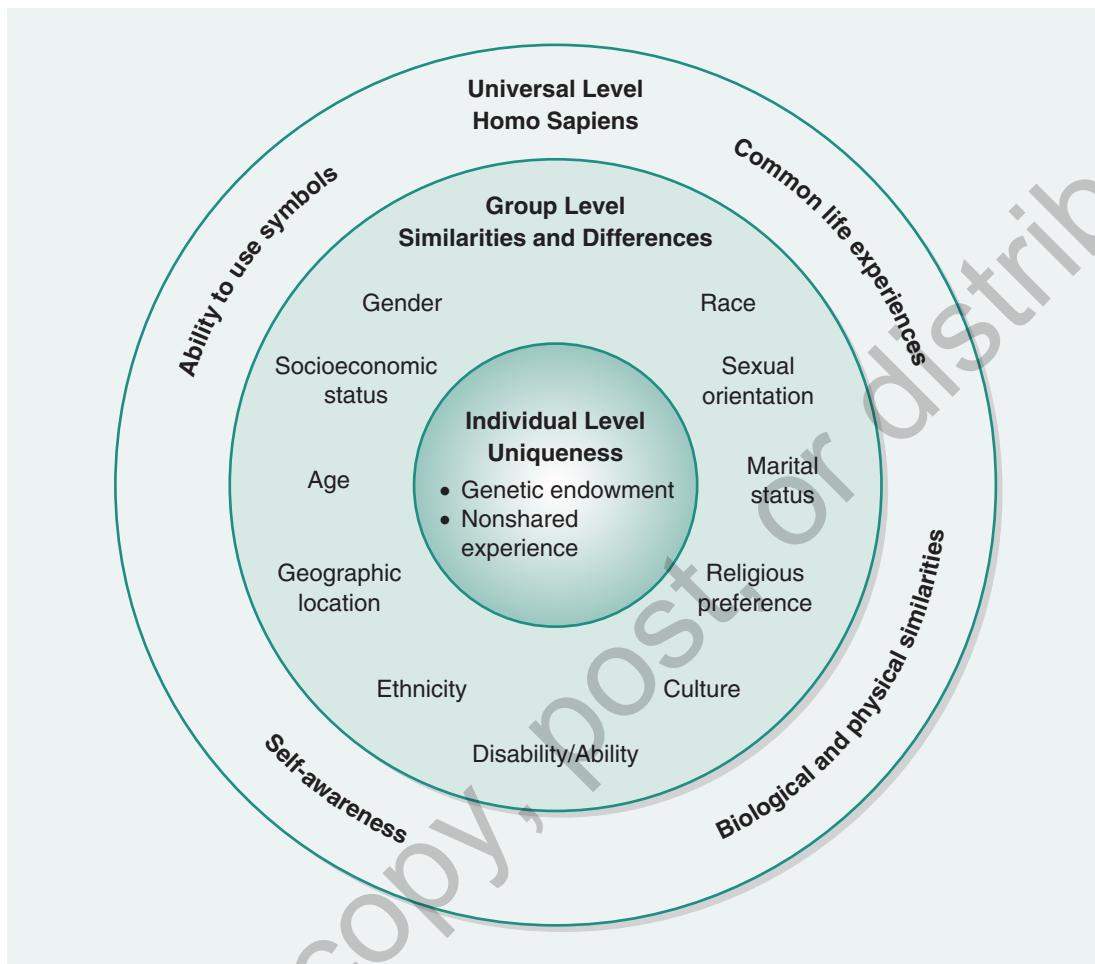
Universal Level
Homo Sapiens

Ability to use symbols

Common life experiences

Group Level
Similarities and Differences

Gender

Race

Socioeconomic status

Sexual orientation

Individual Level
Uniqueness

• Genetic endowment
• Nonshared experience

Age

Marital status

Geographic location

Religious preference

Ethnicity

Culture

Disability/Ability

Self-awareness

Biological and physical similarities

copy, post, or distrib